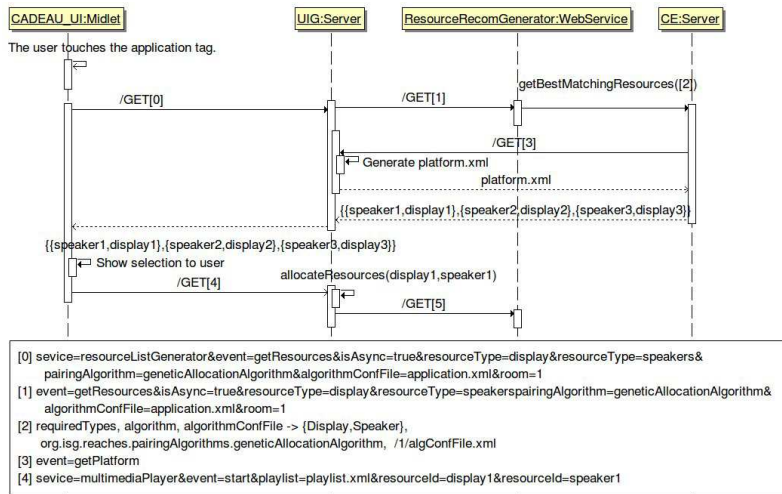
CADEAU_UI:Midlet

UIG:Server

ResourceRecomGenerator:WebService

CE:Server

The user touches the application tag.

/GET[0]

/GET[1]

getBestMatchingResources([2])

/GET[3]

Generate platform.xml

platform.xml

{{speaker1,display1},{speaker2,display2},{speaker3,display3}}

{{speaker1,display1},{speaker2,display2},{speaker3,display3}}

Show selection to user

allocateResources(display1,speaker1)

/GET[4]

/GET[5]

[0] sevice=resourceListGenerator&event=getResources&isAsync=true&resourceType=display&resourceType=speakers&pairingAlgorithm=geneticAllocationAlgorithm&algorithmConfFile=application.xml&room=1
[1] event=getResources&isAsync=true&resourceType=display&resourceType=speakerspairingAlgorithm=geneticAllocationAlgorithm&algorithmConfFile=application.xml&room=1
[2] requiredTypes, algorithm, algorithmConfFile -> {Display,Speaker}, org.isg.reaches.pairingAlgorithms.geneticAllocationAlgorithm, /1/algConfFile.xml
[3] event=getPlatform
[4] sevice=multimediaPlayer&event=start&playlist=playlist.xml&resourceId=display1&resourceId=speaker1